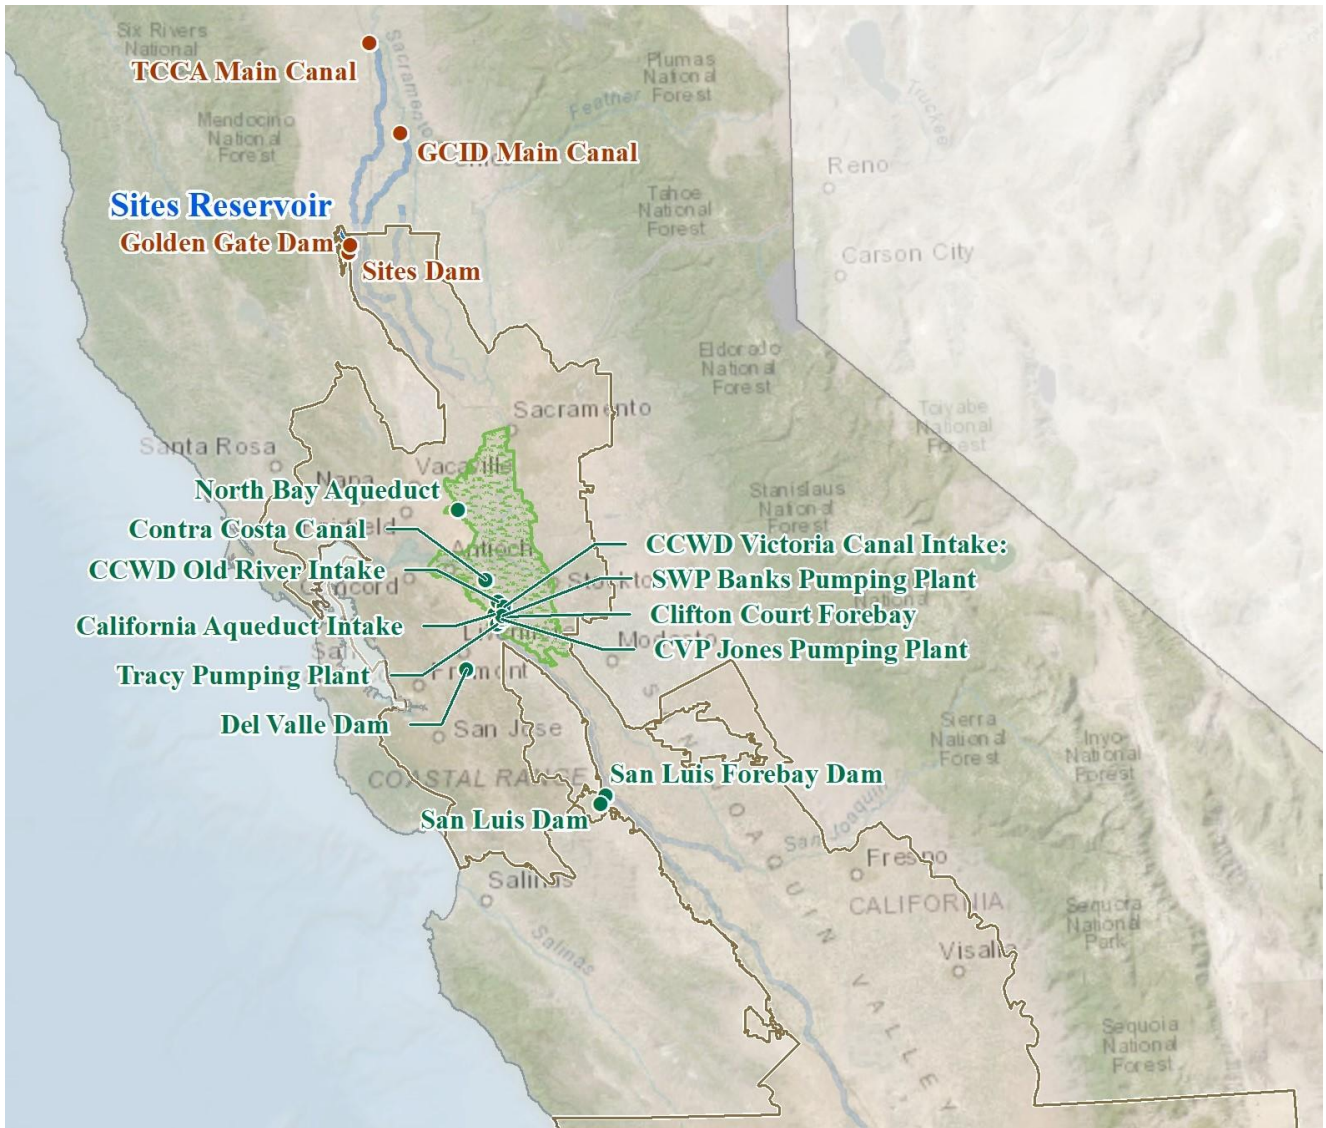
Six Rivers National

TCCA Main Canal

Sacramento

Plumas National Forest

Feather

Mendocino National Forest

GCID Main Canal

Truckee

Reno

Sites Reservoir

Golden Gate Dam

Sites Dam

Tahoe National Forest

Carson City

Eldorado National Forest

Sacramento

Toiyabe National Forest

Santa Rosa

Napa

Vacaville

North Bay Aqueduct

Stanislaus National Forest

Contra Costa Canal

Antioch

CCWD Victoria Canal Intake:

CCWD Old River Intake

Concord

SWP Banks Pumping Plant

Clifton Court Forebay

California Aqueduct Intake

Modesto

CVP Jones Pumping Plant

Tracy Pumping Plant

Fremont

Del Valle Dam

San Jose

Sierra National Forest

Inyo National Forest

COASTAL RANGE

San Luis Forebay Dam

San Luis Dam

San Joaquin

Fresno

Salinas

CALIFORNIA

Sequoia National Park

Salinas

Visalia

SAN JOAQUIN VALLEY

Sequoia National Forest